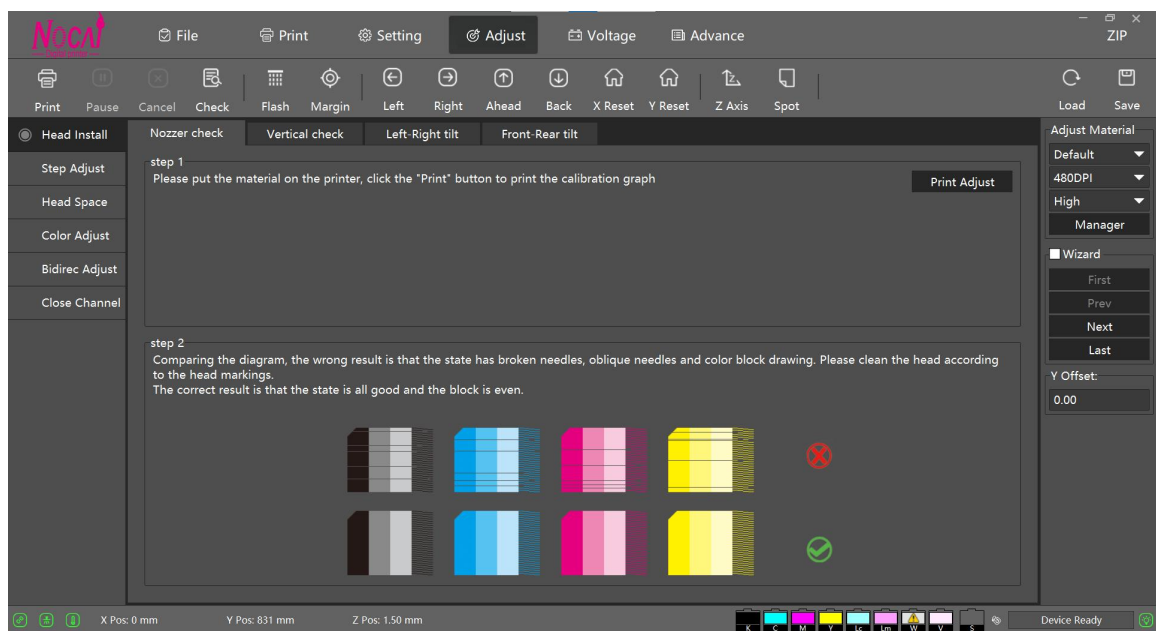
NOCAI

File Print Setting Adjust Voltage Advance

ZIP

Print Pause Cancel Check Flash Margin Left Right Ahead Back X Reset Y Reset Z Axis Spot Load Save

Head Install
Step Adjust
Head Space
Color Adjust
Bidirec Adjust
Close Channel

Nozzer check | Vertical check | Left-Right tilt | Front-Rear tilt

step 1
Please put the material on the printer, click the "Print" button to print the calibration graph

Print Adjust

step 2
Comparing the diagram, the wrong result is that the state has broken needles, oblique needles and color block drawing. Please clean the head according to the head markings.
The correct result is that the state is all good and the block is even.

Adjust Material
Default
480DPI
High
Manager
Wizard
First
Prev
Next
Last
Y Offset:
0.00

X Pos: 0 mm Y Pos: 831 mm Z Pos: 1.50 mm

K C M Y Lc Lm W V S

Device Ready